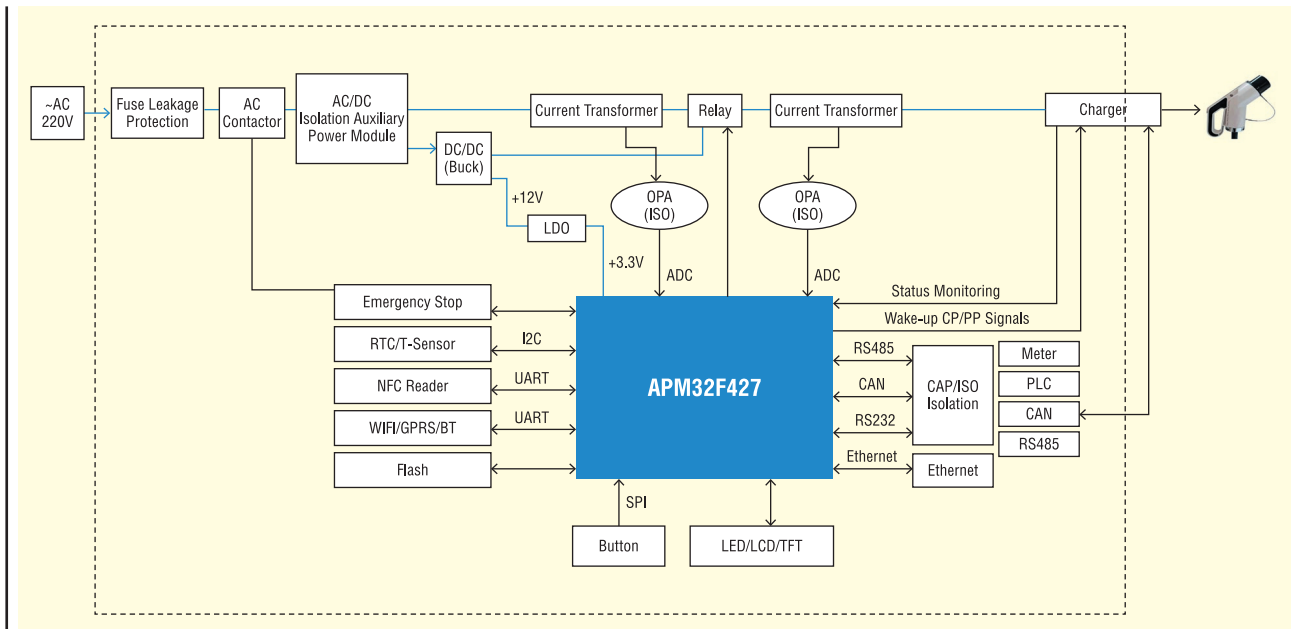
~AC
220V

Fuse Leakage
Protection

AC
Contactor

AC/DC
Isolation Auxiliary
Power Module

DC/DC
(Buck)

Current Transformer

Relay

Current Transformer

Charger

+12V

LDO

OPA
(ISO)

OPA
(ISO)

+3.3V

ADC

ADC

Status Monitoring

Wake-up CP/PP Signals

Emergency Stop

RTC/T-Sensor

I2C

NFC Reader

UART

WIFI/GPRS/BT

UART

Flash

APM32F427

RS485

CAN

RS232

Ethernet

CAP/ISO
Isolation

Meter

PLC

CAN

RS485

Ethernet

SPI

Button

LED/LCD/TFT